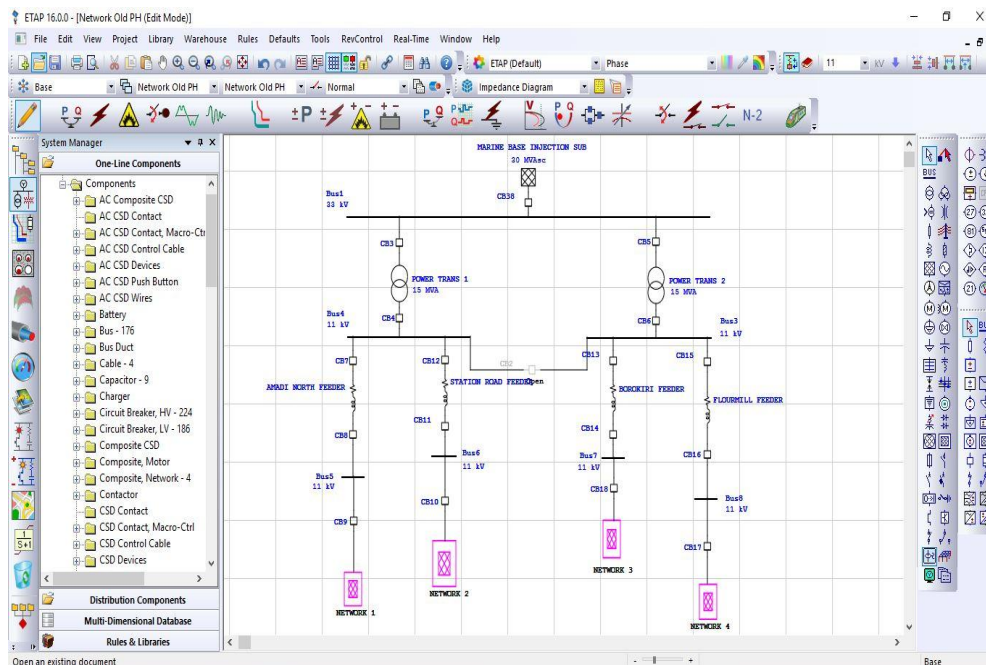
ETAP 16.0.0 - [Network Old PH (Edit Mode)]

File Edit View Project Library Warehouse Rules Defaults Tools RevControl Real-Time Window Help

ETAP (Default) Phase 11 kV

Base Network Old PH Network Old PH Normal Impedance Diagram

N-2

System Manager

One-Line Components

Components
AC Composite CSD
AC CSD Contact
AC CSD Contact, Macro-Ctr
AC CSD Control Cable
AC CSD Devices
AC CSD Push Button
AC CSD Wires
Battery
Bus - 176
Bus Duct
Cable - 4
Capacitor - 9
Charger
Circuit Breaker, HV - 224
Circuit Breaker, LV - 186
Composite CSD
Composite, Motor
Composite, Network - 4
Contactor
CSD Contact
CSD Contact, Macro-Ctrl
CSD Control Cable
CSD Devices

Distribution Components
Multi-Dimensional Database
Rules & Libraries

MARINE BASE INJECTION SUB
30 MVAsc
CB38
Bus1
33 kV
CB3
CB5
POWER TRANS 1
15 MVA
POWER TRANS 2
15 MVA
CB4
CB6
Bus4
11 kV
Bus3
11 kV
CB7
CB12
CB2
CB13
CB15
Open
AMADI NORTH FEEDER
STATION ROAD FEEDER
BOROKIRI FEEDER
FLOURMILL FEEDER
CB11
CB14
CB8
Bus6
11 kV
Bus7
11 kV
CB16
Bus5
11 kV
CB18
Bus8
11 kV
CB10
CB9
CB17
NETWORK 3
NETWORK 1
NETWORK 2
NETWORK 4

BUS

Open an existing document
Base